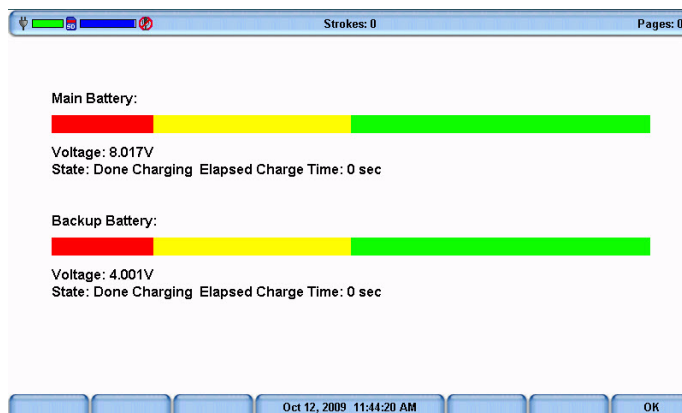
Strokes: 0

Pages: 0

Main Battery:

Voltage: 8.017V
State: Done Charging Elapsed Charge Time: 0 sec

Backup Battery:

Voltage: 4.001V
State: Done Charging Elapsed Charge Time: 0 sec

Oct 12, 2009 11:44:20 AM

OK